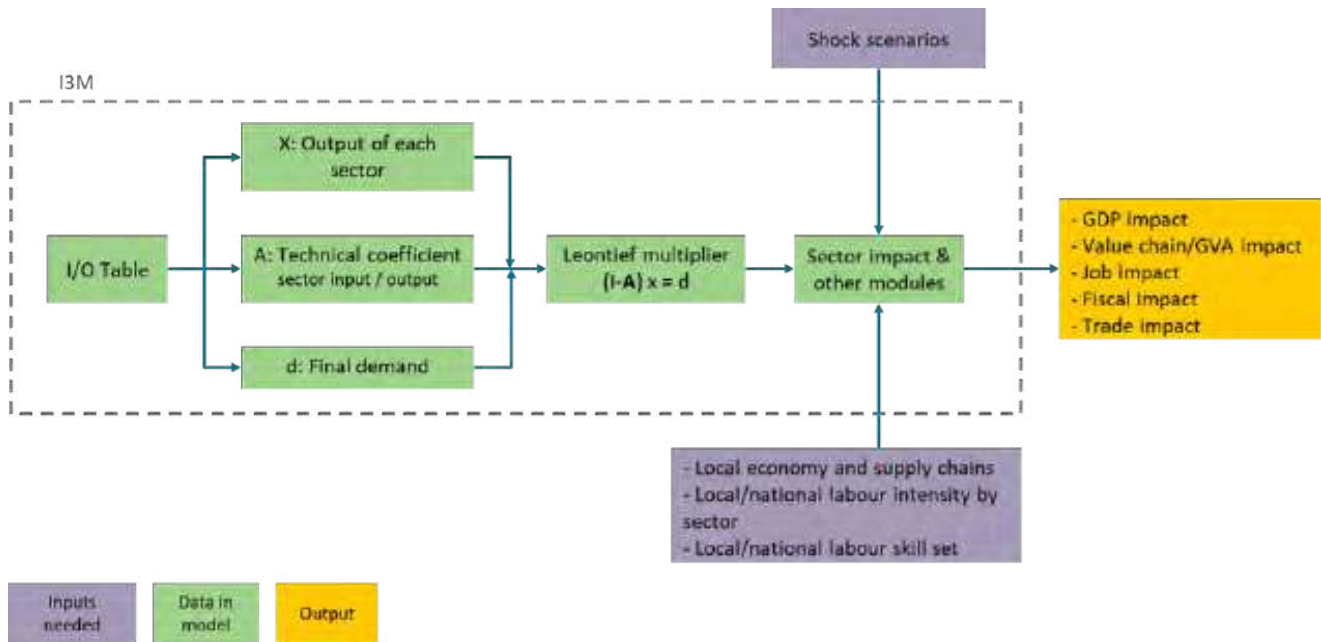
Shock scenarios

I3M

I/O Table

X: Output of each sector

A: Technical coefficient sector input / output

d: Final demand

Leontief multiplier (I-A) x = d

Sector impact & other modules

- GDP impact
- Value chain/GVA impact
- Job impact
- Fiscal impact
- Trade impact

- Local economy and supply chains
- Local/national labour intensity by sector
- Local/national labour skill set

Inputs needed

Data in model

Output